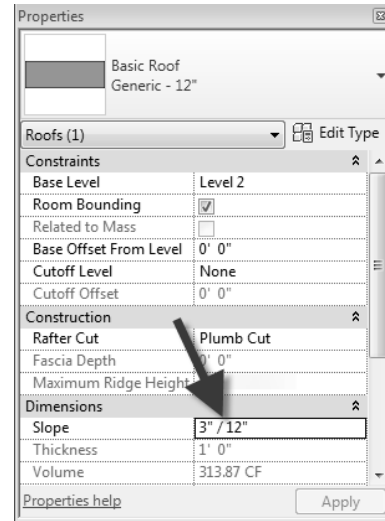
Properties

Basic Roof
Generic - 12"

Roofs (1)
Edit Type

| Constraints | |
|---|---|
| Base Level | Level 2 |
| Room Bounding | ☑ |
| Related to Mass | ☐ |
| Base Offset From Level | 0' 0" |
| Cutoff Level | None |
| Cutoff Offset | 0' 0" |
| Construction | |
| Rafter Cut | Plumb Cut |
| Fascia Depth | 0' 0" |
| Maximum Ridge Height | |
| Dimensions | |
| Slope | 3" / 12" |
| Thickness | 1' 0" |
| Volume | 313.87 CF |

Properties help
Apply